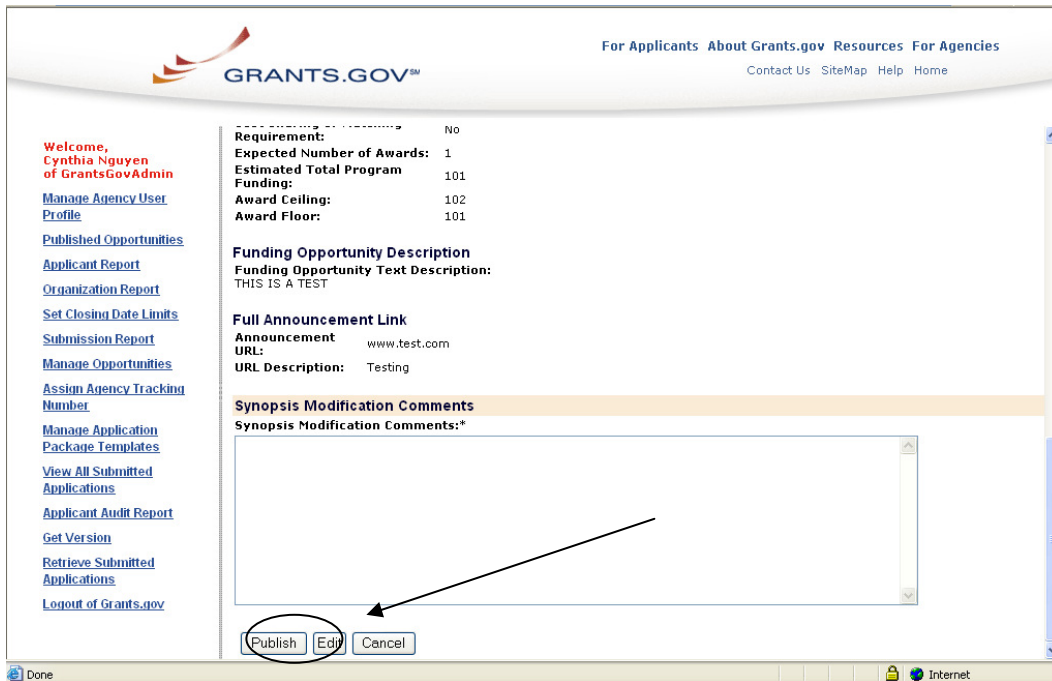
GRANTS.GOV℠

For Applicants About Grants.gov Resources For Agencies

Contact Us SiteMap Help Home

Welcome,
Cynthia Nguyen
of GrantsGovAdmin

Manage Agency User Profile

Published Opportunities

Applicant Report

Organization Report

Set Closing Date Limits

Submission Report

Manage Opportunities

Assign Agency Tracking Number

Manage Application Package Templates

View All Submitted Applications

Applicant Audit Report

Get Version

Retrieve Submitted Applications

Logout of Grants.gov

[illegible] Requirement: No
Expected Number of Awards: 1
Estimated Total Program Funding: 101
Award Ceiling: 102
Award Floor: 101

Funding Opportunity Description
Funding Opportunity Text Description:
THIS IS A TEST

Full Announcement Link
Announcement URL: www.test.com
URL Description: Testing

Synopsis Modification Comments
Synopsis Modification Comments:*

Publish Edit Cancel

Done

Internet